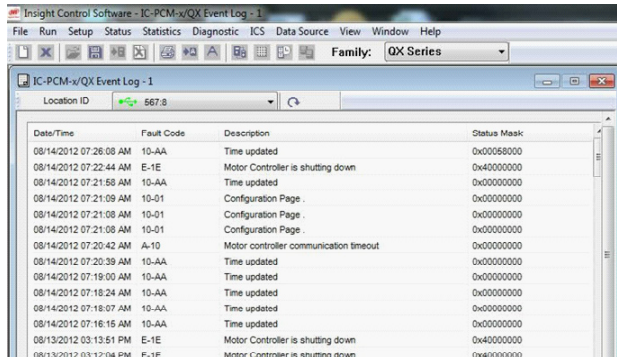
Insight Control Software - IC-PCM-x/QX Event Log - 1

File Run Setup Status Statistics Diagnostic ICS Data Source View Window Help

Family: QX Series

IC-PCM-x/QX Event Log - 1

Location ID 567:8

| Date/Time | Fault Code | Description | Status Mask |
|---|---|---|---|
| 08/14/2012 07:26:08 AM | 10-AA | Time updated | 0x00058000 |
| 08/14/2012 07:22:44 AM | E-1E | Motor Controller is shutting down | 0x40000000 |
| 08/14/2012 07:21:58 AM | 10-AA | Time updated | 0x00000000 |
| 08/14/2012 07:21:09 AM | 10-01 | Configuration Page . | 0x00000000 |
| 08/14/2012 07:21:08 AM | 10-01 | Configuration Page . | 0x00000000 |
| 08/14/2012 07:21:08 AM | 10-01 | Configuration Page . | 0x00000000 |
| 08/14/2012 07:20:42 AM | A-10 | Motor controller communication timeout | 0x00000000 |
| 08/14/2012 07:20:39 AM | 10-AA | Time updated | 0x00000000 |
| 08/14/2012 07:19:00 AM | 10-AA | Time updated | 0x00000000 |
| 08/14/2012 07:18:24 AM | 10-AA | Time updated | 0x00000000 |
| 08/14/2012 07:18:07 AM | 10-AA | Time updated | 0x00000000 |
| 08/14/2012 07:16:15 AM | 10-AA | Time updated | 0x00000000 |
| 08/13/2012 03:13:51 PM | E-1E | Motor Controller is shutting down | 0x40000000 |
| 08/13/2012 03:12:04 PM | E-1E | Motor Controller is shutting down | 0x40000000 |